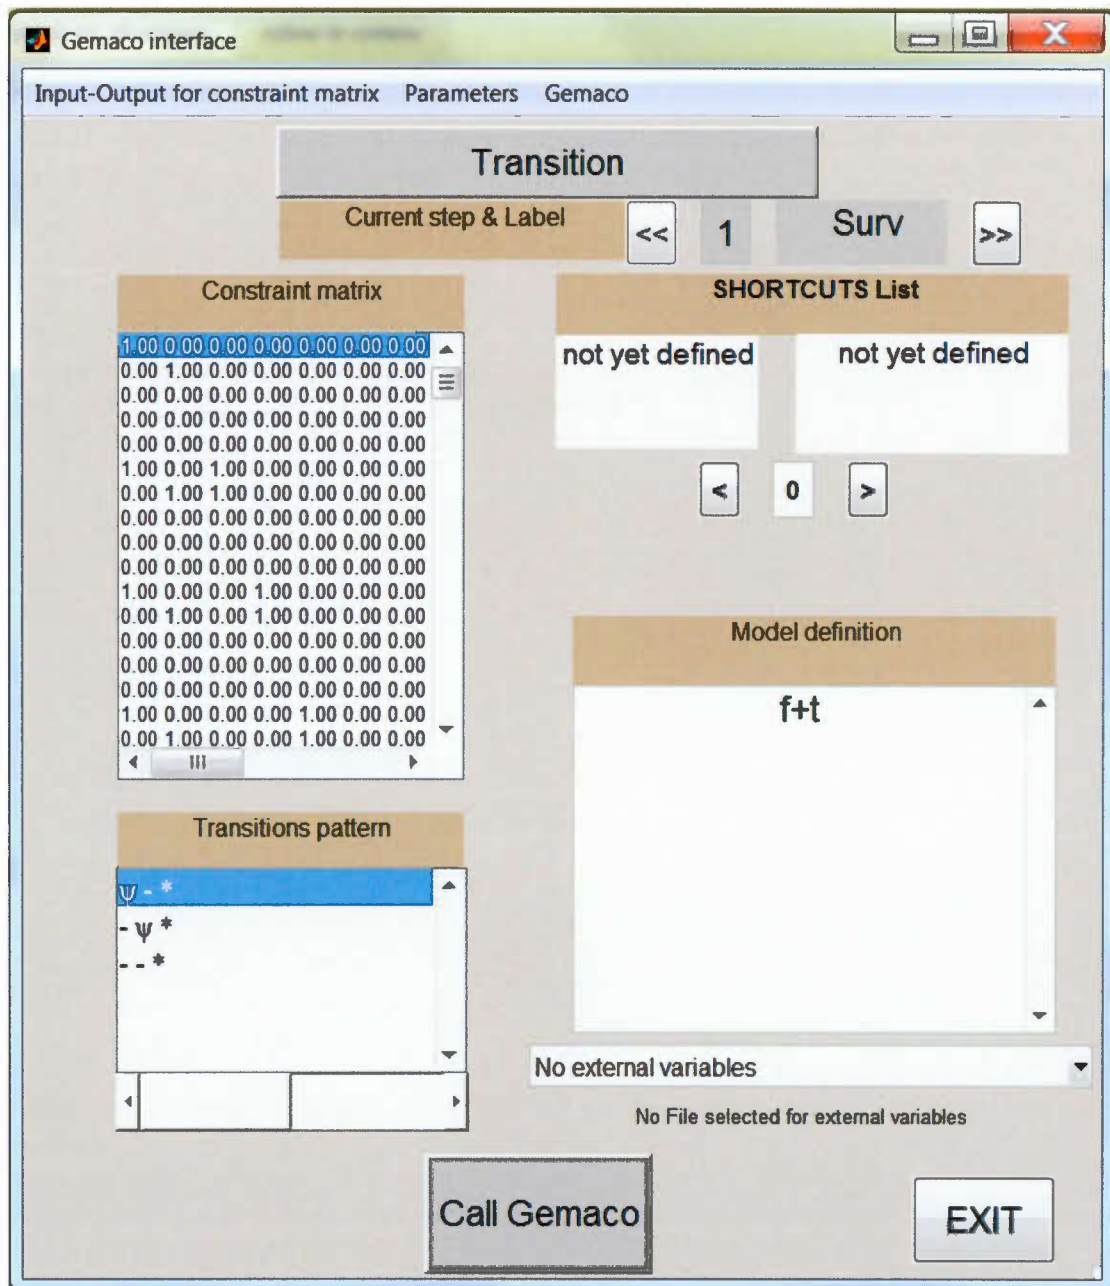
Gemaco interface

Input-Output for constraint matrix Parameters Gemaco

Transition

Current step & Label << 1 Surv >>

Constraint matrix

1.00 0.00 0.00 0.00 0.00 0.00 0.00
0.00 1.00 0.00 0.00 0.00 0.00 0.00
0.00 0.00 0.00 0.00 0.00 0.00 0.00
0.00 0.00 0.00 0.00 0.00 0.00 0.00
0.00 0.00 0.00 0.00 0.00 0.00 0.00
1.00 0.00 1.00 0.00 0.00 0.00 0.00
0.00 1.00 1.00 0.00 0.00 0.00 0.00
0.00 0.00 0.00 0.00 0.00 0.00 0.00
0.00 0.00 0.00 0.00 0.00 0.00 0.00
0.00 0.00 0.00 0.00 0.00 0.00 0.00
1.00 0.00 0.00 1.00 0.00 0.00 0.00
0.00 1.00 0.00 1.00 0.00 0.00 0.00
0.00 0.00 0.00 0.00 0.00 0.00 0.00
0.00 0.00 0.00 0.00 0.00 0.00 0.00
0.00 0.00 0.00 0.00 0.00 0.00 0.00
1.00 0.00 0.00 0.00 1.00 0.00 0.00
0.00 1.00 0.00 0.00 1.00 0.00 0.00

SHORTCUTS List

not yet defined not yet defined

< 0 >

Model definition

f+t

Transitions pattern

ψ - *
- ψ *
- - *

No external variables

No File selected for external variables

Call Gemaco

EXIT